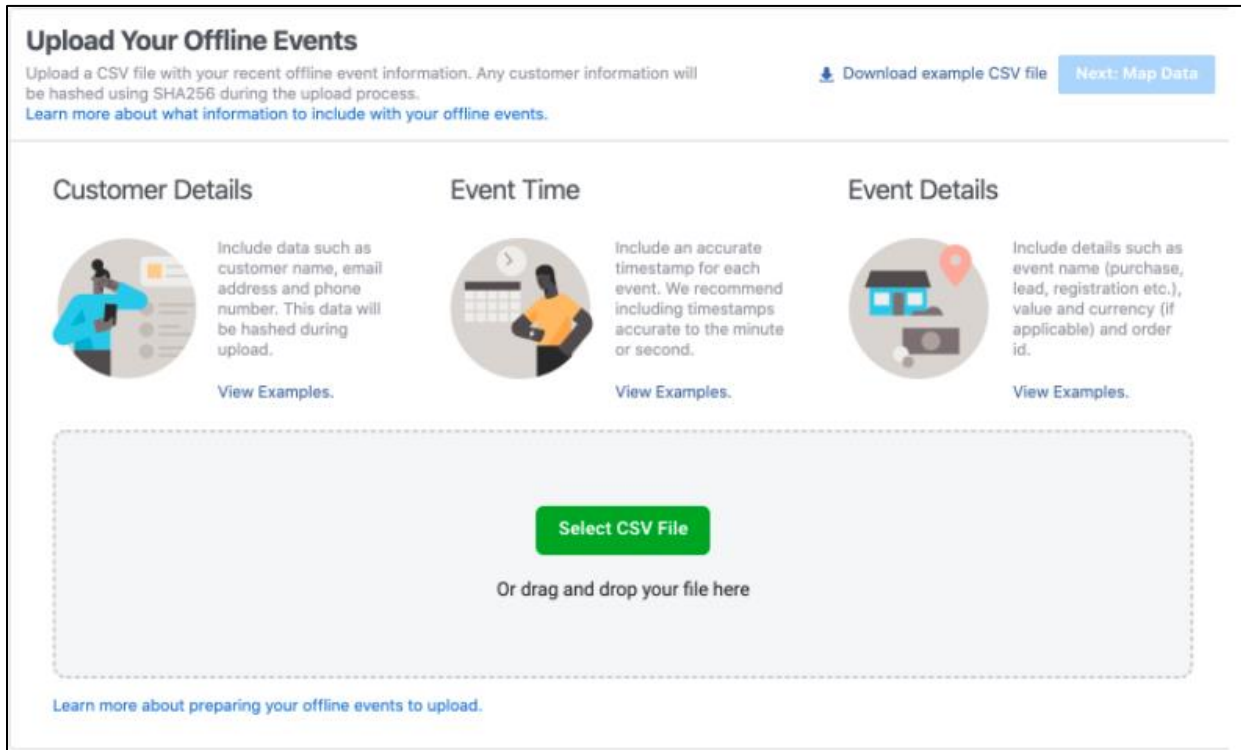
Upload Your Offline Events

Upload a CSV file with your recent offline event information. Any customer information will be hashed using SHA256 during the upload process.
Learn more about what information to include with your offline events.

Download example CSV file

Next: Map Data

Customer Details

Include data such as customer name, email address and phone number. This data will be hashed during upload.

View Examples.

Event Time

Include an accurate timestamp for each event. We recommend including timestamps accurate to the minute or second.

View Examples.

Event Details

Include details such as event name (purchase, lead, registration etc.), value and currency (if applicable) and order id.

View Examples.

Select CSV File

Or drag and drop your file here

Learn more about preparing your offline events to upload.